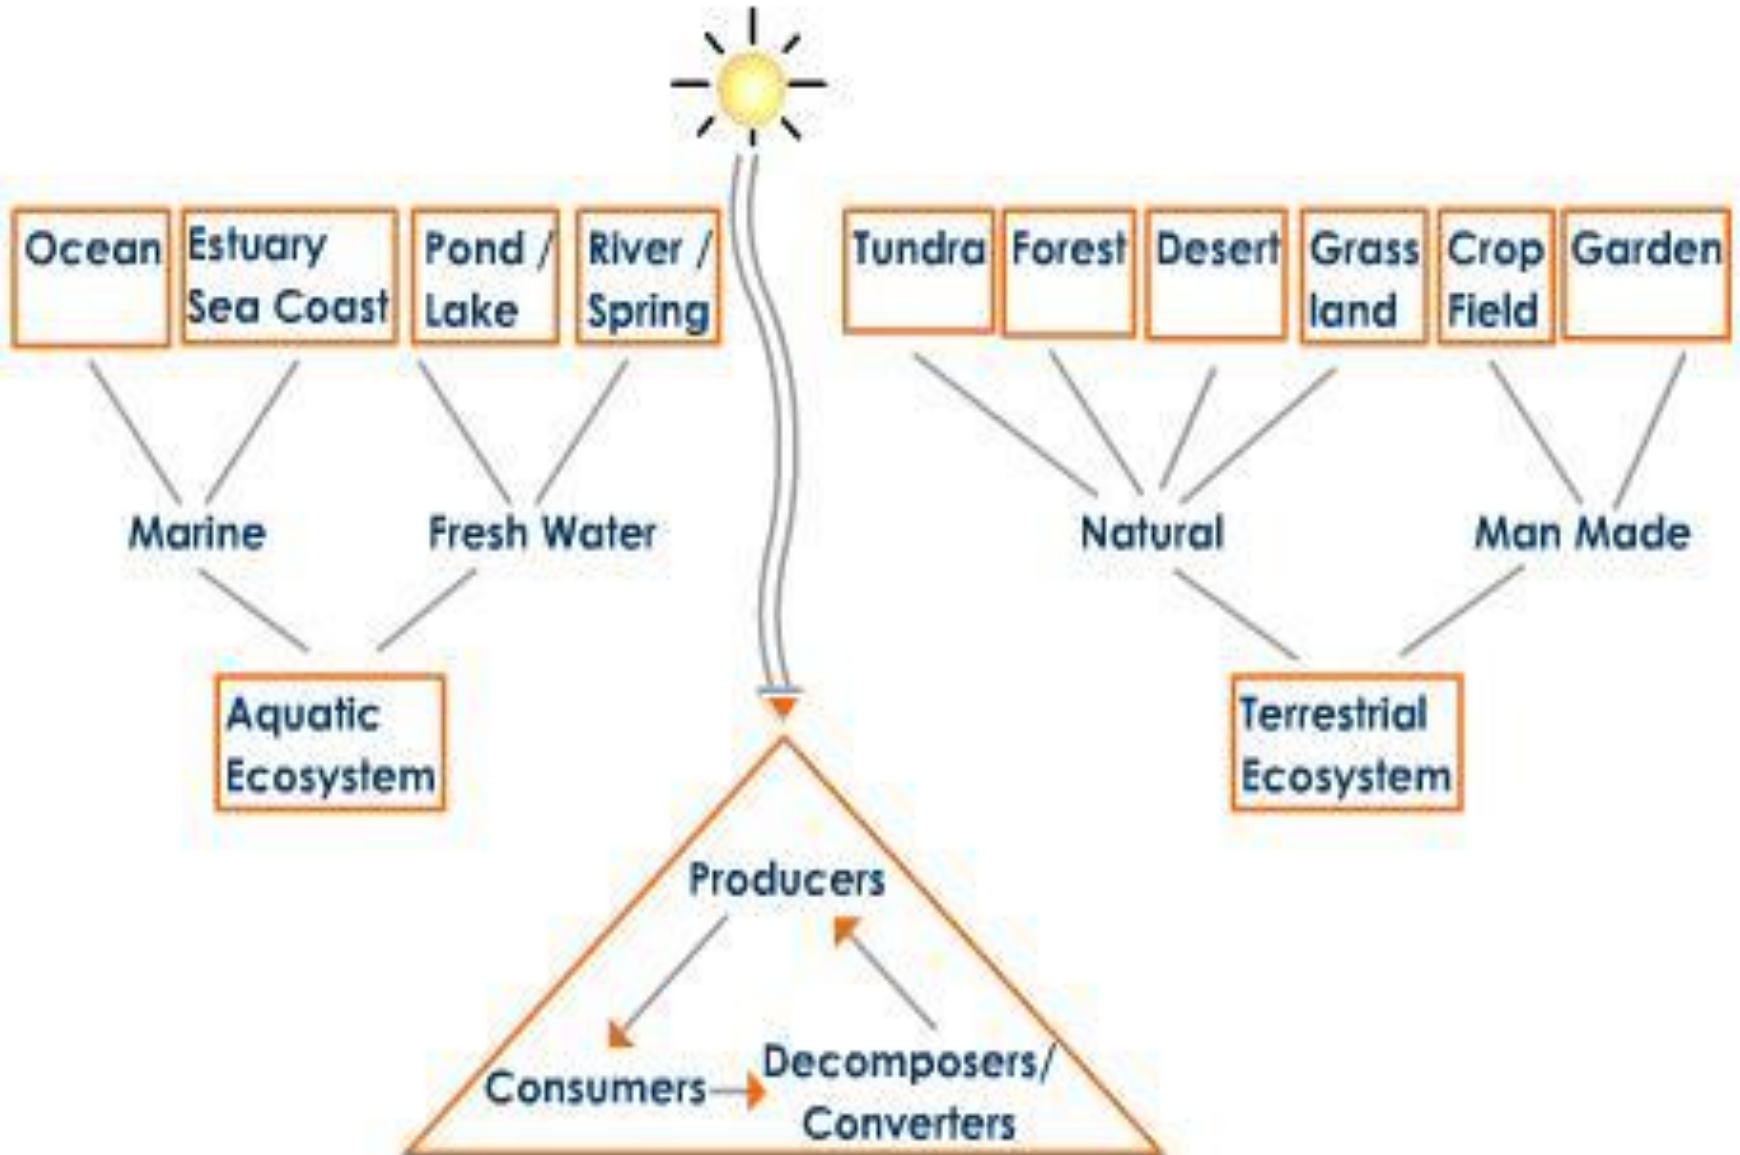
Ocean

Estuary Sea Coast

Pond / Lake

River / Spring

Tundra

Forest

Desert

Grass land

Crop Field

Garden

Marine

Fresh Water

Natural

Man Made

Aquatic Ecosystem

Terrestrial Ecosystem

Producers

Consumers

Decomposers/ Converters